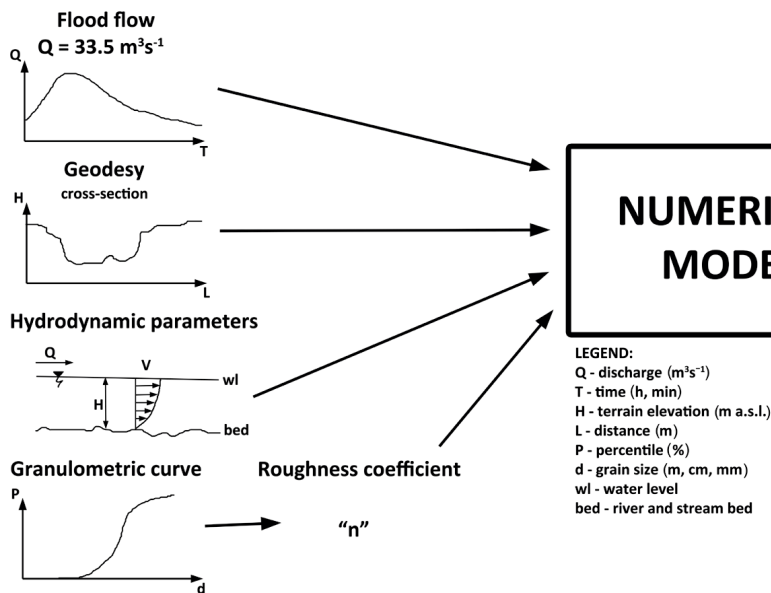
Flood flow
$Q = 33.5\ m^3s^{-1}$

Q

T

Geodesy
cross-section

H

L

Hydrodynamic parameters

Q

V

wl

H

bed

Granulometric curve

P

d

Roughness coefficient

"n"

NUMERI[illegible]
MODE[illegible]

LEGEND:
Q - discharge ($m^3s^{-1}$)
T - time (h, min)
H - terrain elevation (m a.s.l.)
L - distance (m)
P - percentile (%)
d - grain size (m, cm, mm)
wl - water level
bed - river and stream bed